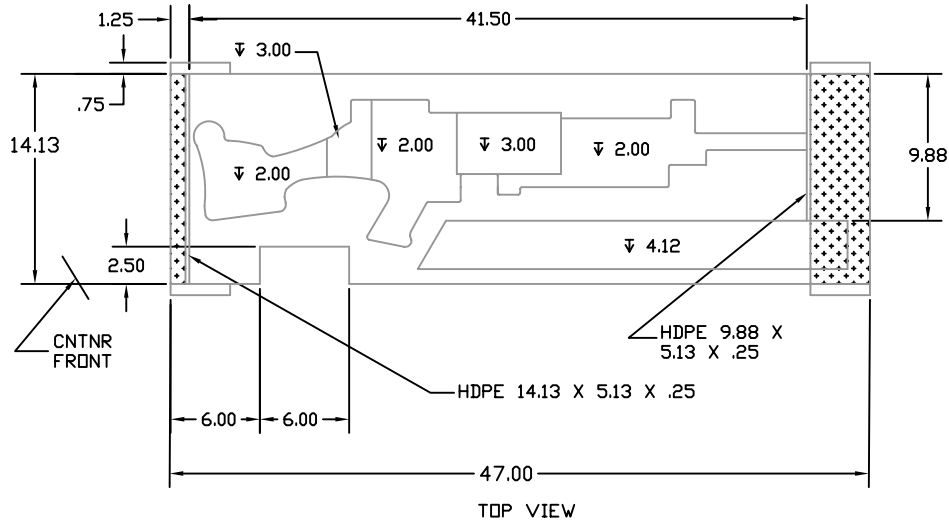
1.25
41.50
$\overline{\vee}$ 3.00
.75
14.13
$\overline{\vee}$ 2.00
$\overline{\vee}$ 2.00
$\overline{\vee}$ 3.00
$\overline{\vee}$ 2.00
9.88
2.50
$\overline{\vee}$ 4.12
CNTNR FRONT
HDPE 9.88 X 5.13 X .25
HDPE 14.13 X 5.13 X .25
6.00
6.00
47.00
TOP VIEW